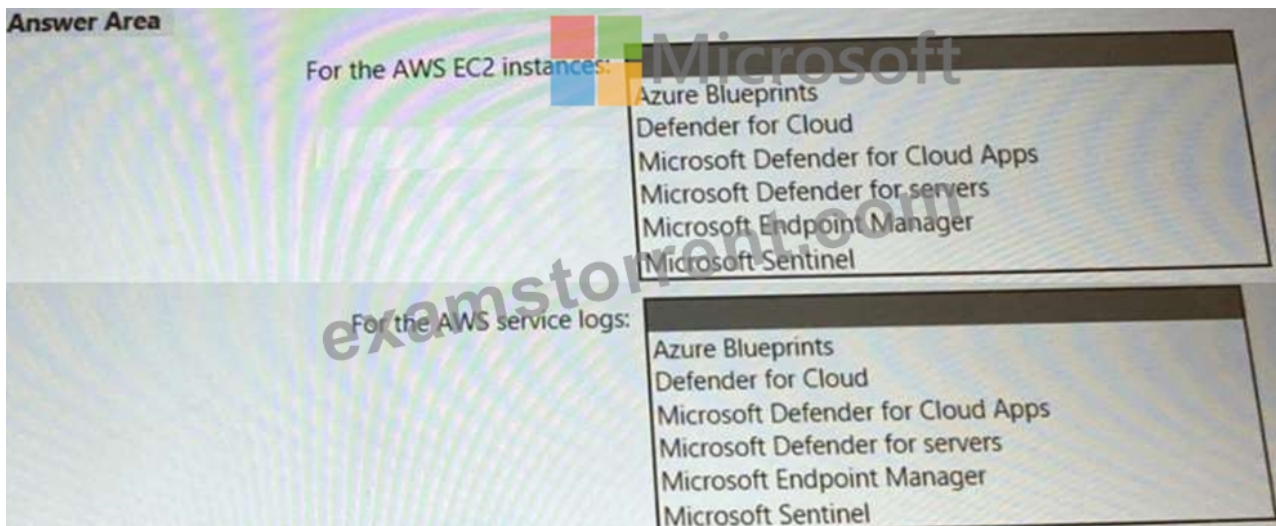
Answer Area

Microsoft

For the AWS EC2 instances:

Azure Blueprints
Defender for Cloud
Microsoft Defender for Cloud Apps
Microsoft Defender for servers
Microsoft Endpoint Manager
Microsoft Sentinel

examstorrent.com

For the AWS service logs:

Azure Blueprints
Defender for Cloud
Microsoft Defender for Cloud Apps
Microsoft Defender for servers
Microsoft Endpoint Manager
Microsoft Sentinel